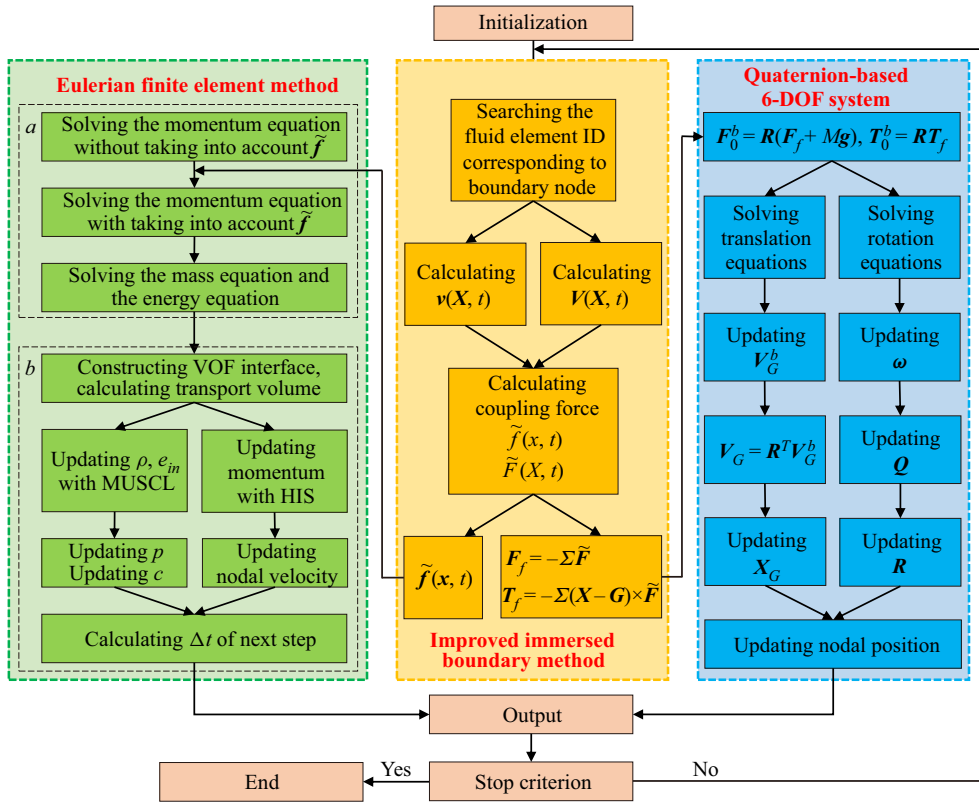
Initialization

Eulerian finite element method

*a*

Solving the momentum equation without taking into account $\widetilde{\boldsymbol{f}}$

Solving the momentum equation with taking into account $\widetilde{\boldsymbol{f}}$

Solving the mass equation and the energy equation

*b*

Constructing VOF interface, calculating transport volume

Updating $\rho$, $e_{in}$ with MUSCL

Updating momentum with HIS

Updating $p$
Updating $c$

Updating nodal velocity

Calculating $\Delta t$ of next step

Searching the fluid element ID corresponding to boundary node

Calculating $\boldsymbol{v}(\boldsymbol{X}, t)$

Calculating $\boldsymbol{V}(\boldsymbol{X}, t)$

Calculating coupling force
$\widetilde{f}(x, t)$
$\widetilde{F}(X, t)$

$\widetilde{\boldsymbol{f}}(\boldsymbol{x}, t)$

$\boldsymbol{F}_f = -\Sigma\widetilde{\boldsymbol{F}}$
$\boldsymbol{T}_f = -\Sigma(\boldsymbol{X}-\boldsymbol{G})\times\widetilde{\boldsymbol{F}}$

Improved immersed boundary method

Quaternion-based 6-DOF system

$\boldsymbol{F}_0^b = \boldsymbol{R}(\boldsymbol{F}_f + M\boldsymbol{g})$, $\boldsymbol{T}_0^b = \boldsymbol{R}\boldsymbol{T}_f$

Solving translation equations

Solving rotation equations

Updating $\boldsymbol{V}_G^b$

Updating $\boldsymbol{\omega}$

$\boldsymbol{V}_G = \boldsymbol{R}^T\boldsymbol{V}_G^b$

Updating $\boldsymbol{Q}$

Updating $\boldsymbol{X}_G$

Updating $\boldsymbol{R}$

Updating nodal position

Output

End

Yes

Stop criterion

No